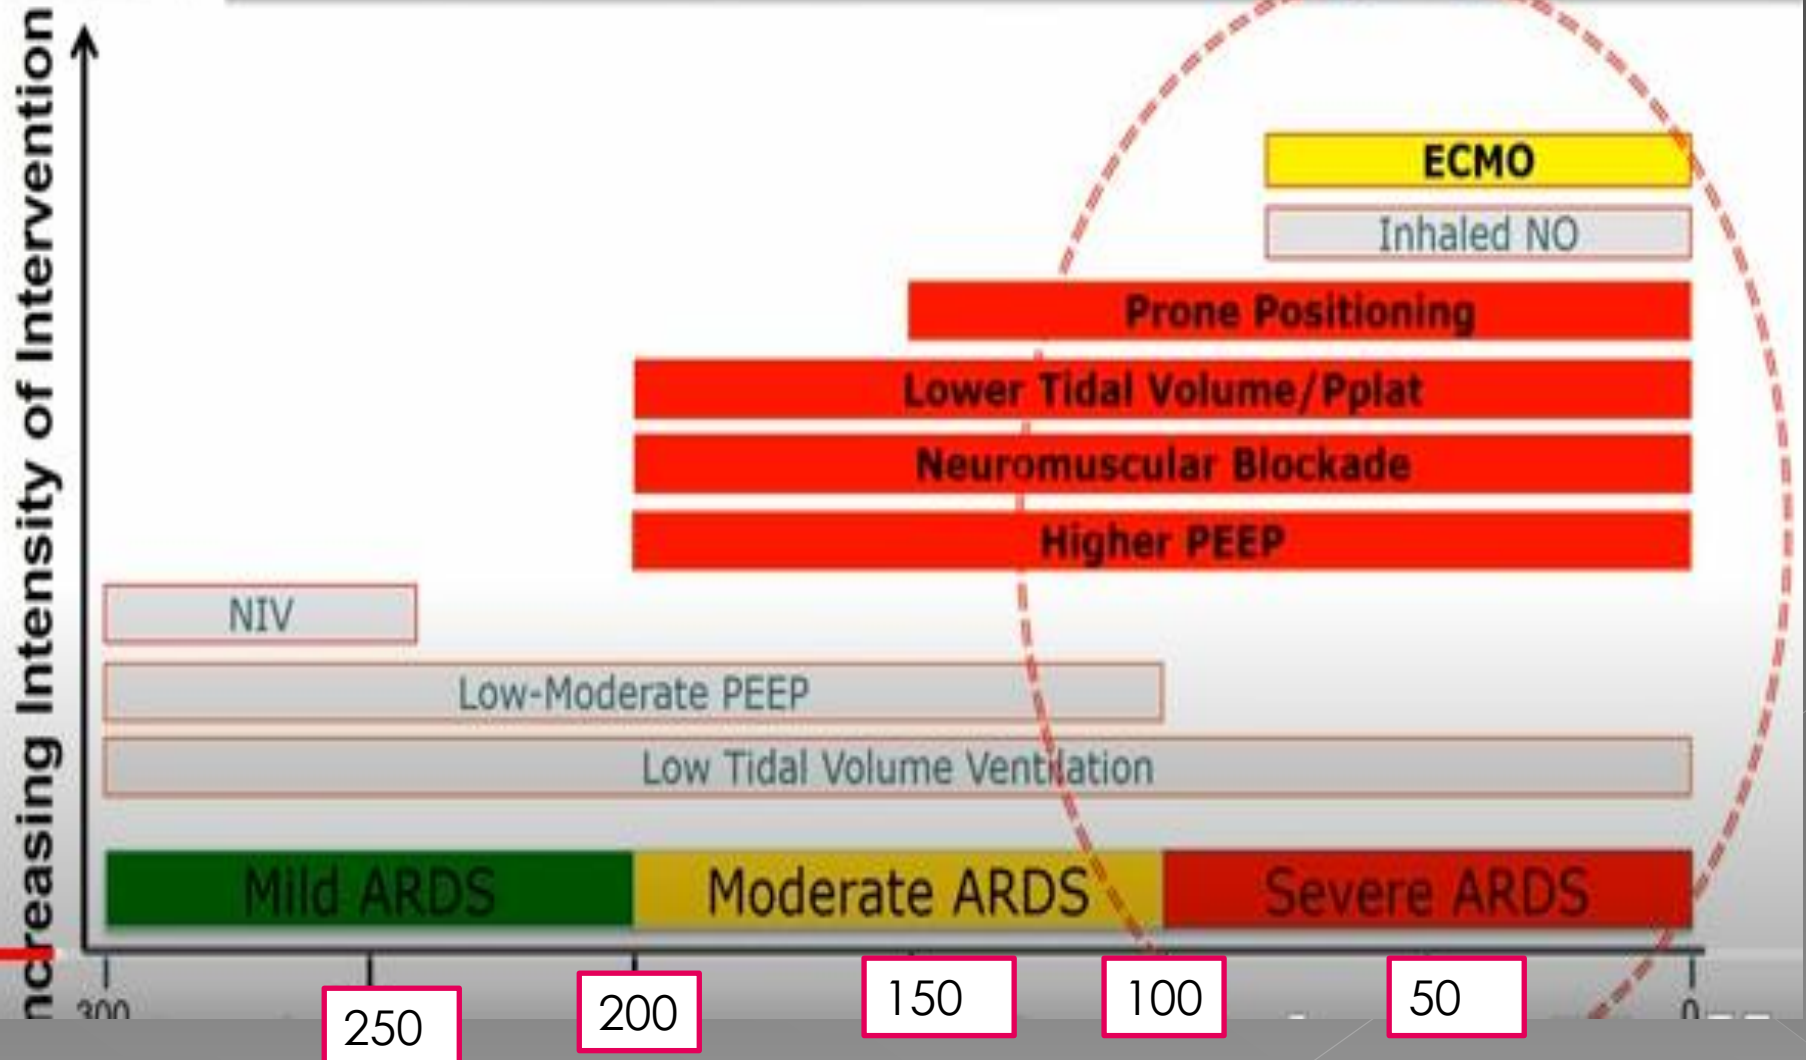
ncreasing Intensity of Intervention

ECMO

Inhaled NO

Prone Positioning

Lower Tidal Volume/Pplat

Neuromuscular Blockade

Higher PEEP

NIV

Low-Moderate PEEP

Low Tidal Volume Ventilation

Mild ARDS

Moderate ARDS

Severe ARDS

300

250

200

150

100

50

0